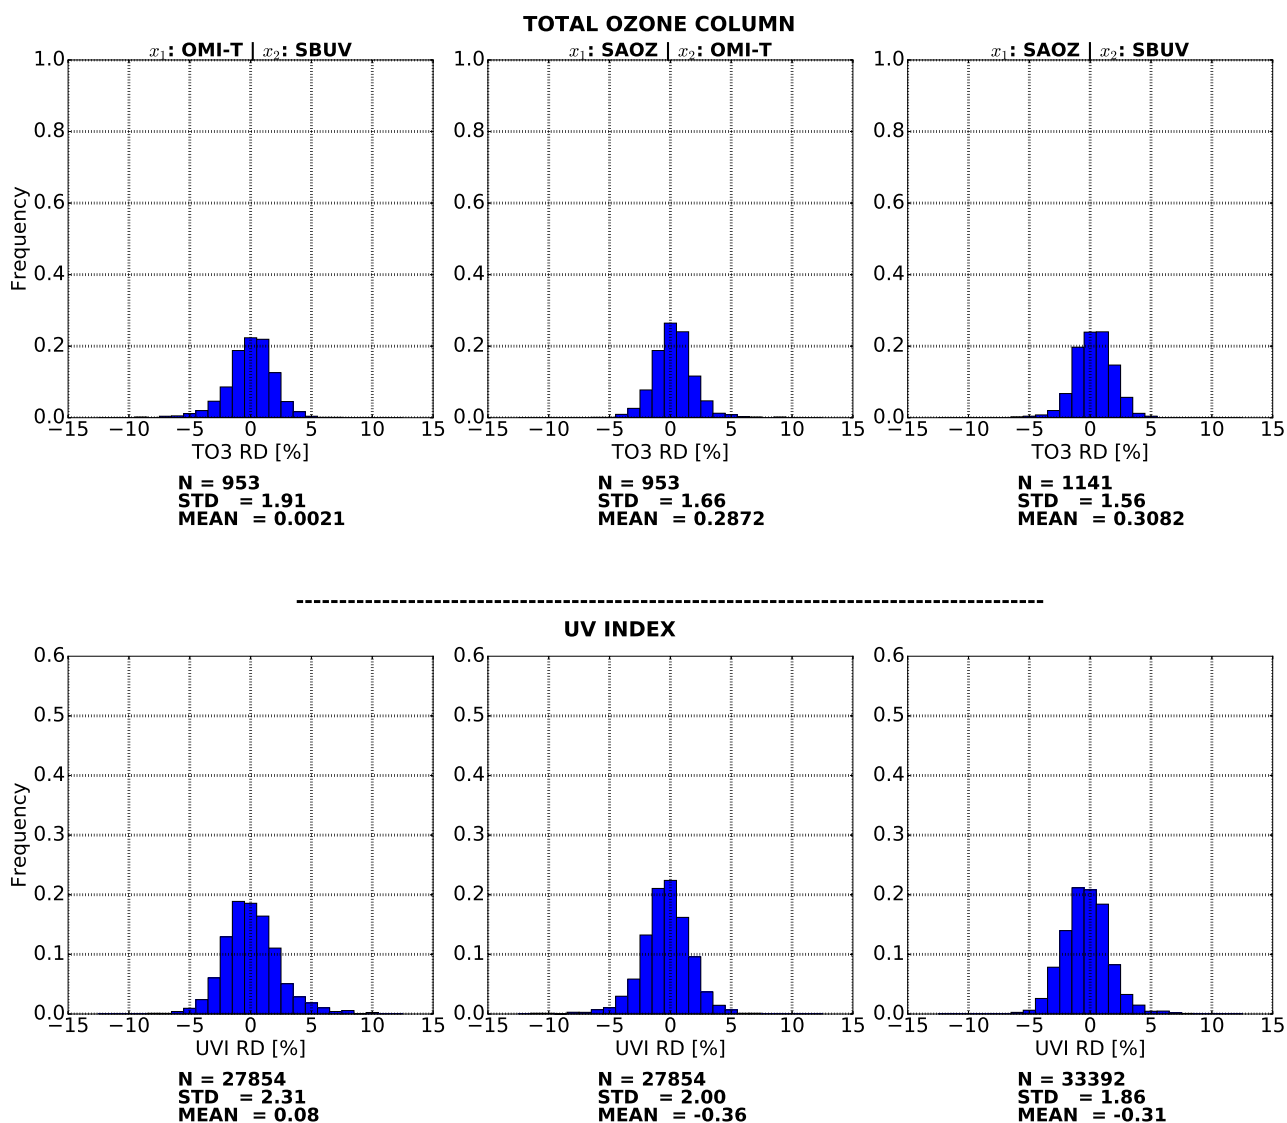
TOTAL OZONE COLUMN

$x_1$: OMI-T | $x_2$: SBUV

Frequency

1.0
0.8
0.6
0.4
0.2
0.0

−15 −10 −5 0 5 10 15

TO3 RD [%]

N = 953
STD = 1.91
MEAN = 0.0021

$x_1$: SAOZ | $x_2$: OMI-T

1.0
0.8
0.6
0.4
0.2
0.0

−15 −10 −5 0 5 10 15

TO3 RD [%]

N = 953
STD = 1.66
MEAN = 0.2872

$x_1$: SAOZ | $x_2$: SBUV

1.0
0.8
0.6
0.4
0.2
0.0

−15 −10 −5 0 5 10 15

TO3 RD [%]

N = 1141
STD = 1.56
MEAN = 0.3082

--------------------------------------------------------------------------------

UV INDEX

Frequency

0.6
0.5
0.4
0.3
0.2
0.1
0.0

−15 −10 −5 0 5 10 15

UVI RD [%]

N = 27854
STD = 2.31
MEAN = 0.08

0.6
0.5
0.4
0.3
0.2
0.1
0.0

−15 −10 −5 0 5 10 15

UVI RD [%]

N = 27854
STD = 2.00
MEAN = -0.36

0.6
0.5
0.4
0.3
0.2
0.1
0.0

−15 −10 −5 0 5 10 15

UVI RD [%]

N = 33392
STD = 1.86
MEAN = -0.31